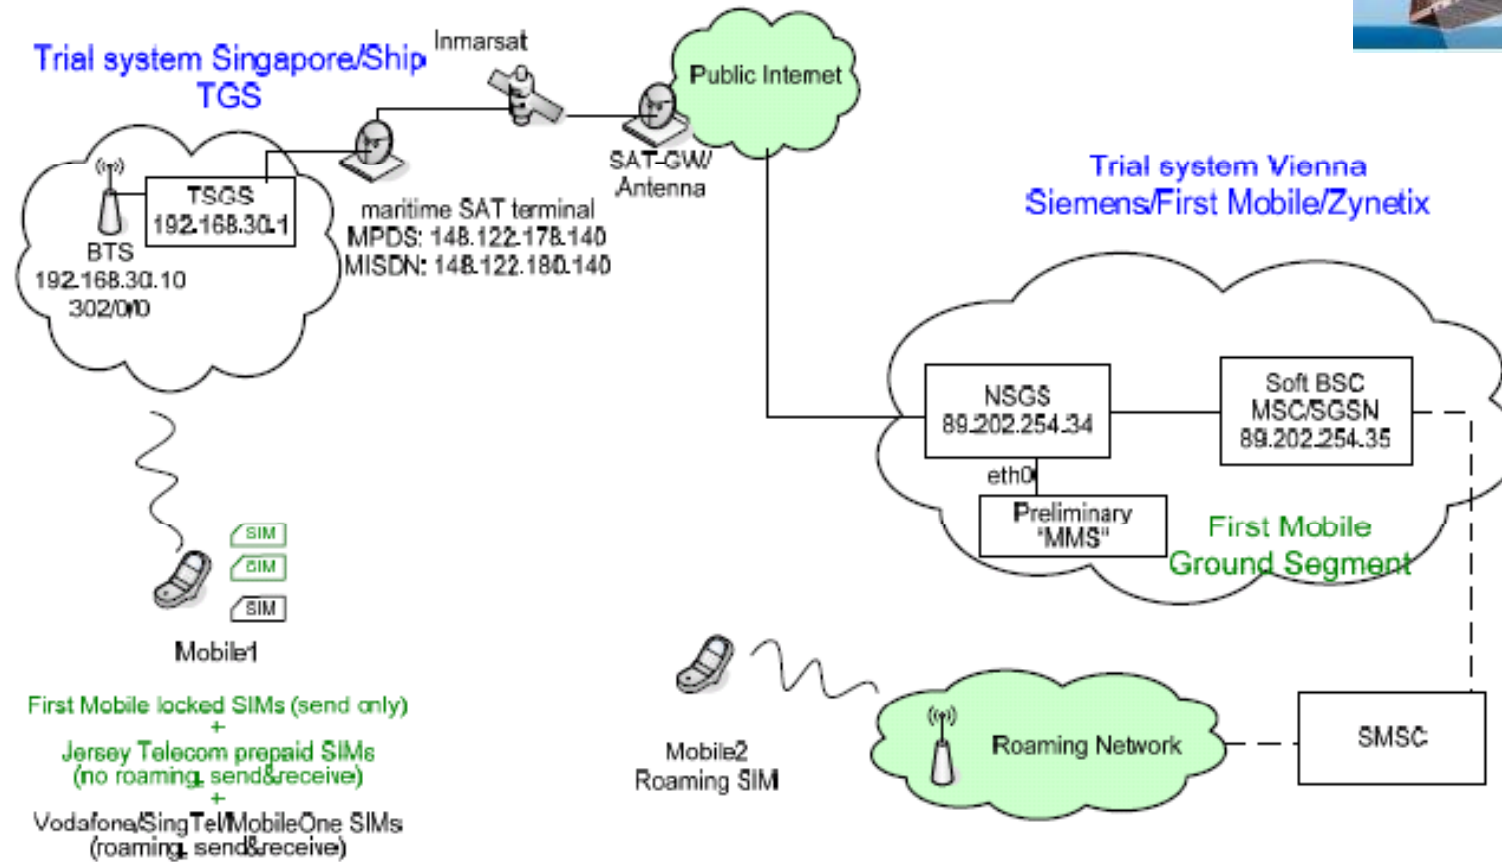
Trial system Singapore/Ship
TGS

Inmarsat

Public Internet

TSGS
192.168.30.1

BTS
192.168.30.10
302/0/0

maritime SAT terminal
MPDS: 148.122.178.140
MISDN: 148.122.180.140

SAT-GW/
Antenna

Trial system Vienna
Siemens/First Mobile/Zynetix

NSGS
89.202.254.34

Soft BSC
MSC/SGSN
89.202.254.35

eth0

Preliminary
"MMS"

First Mobile
Ground Segment

SIM
SIM
SIM

Mobile1

First Mobile locked SIMs (send only)
+
Jersey Telecom prepaid SIMs
(no roaming, send&receive)
+
Vodafone/SingTel/MobileOne SIMs
(roaming, send&receive)

Mobile2
Roaming SIM

Roaming Network

SMSC